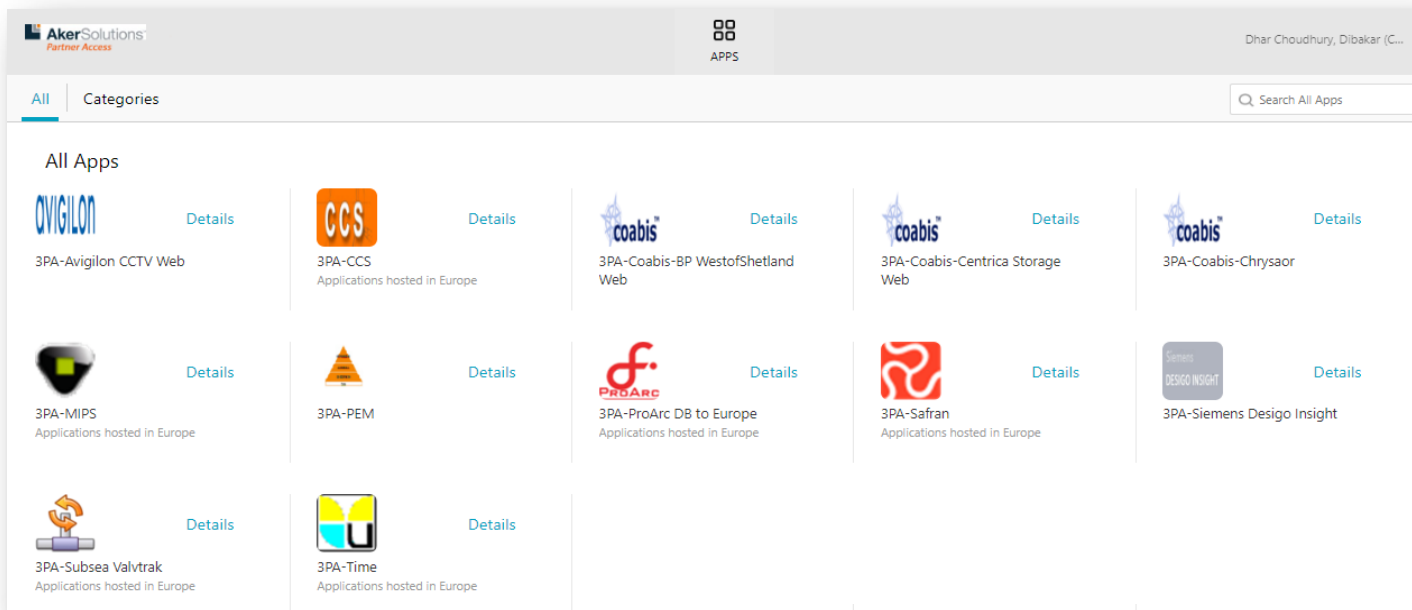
AkerSolutions
Partner Access

APPS

Dhar Choudhury, Dibakar (C...

All
Categories

Search All Apps

All Apps

AVIGILON
Details
3PA-Avigilon CCTV Web

CCS
Details
3PA-CCS
Applications hosted in Europe

coabis
Details
3PA-Coabis-BP WestofShetland Web

coabis
Details
3PA-Coabis-Centrica Storage Web

coabis
Details
3PA-Coabis-Chrysaor

Details
3PA-MIPS
Applications hosted in Europe

Details
3PA-PEM

ProArc
Details
3PA-ProArc DB to Europe
Applications hosted in Europe

Details
3PA-Safran
Applications hosted in Europe

Siemens
DESIGO INSIGHT
Details
3PA-Siemens Desigo Insight

Details
3PA-Subsea Valvtrak
Applications hosted in Europe

Details
3PA-Time
Applications hosted in Europe